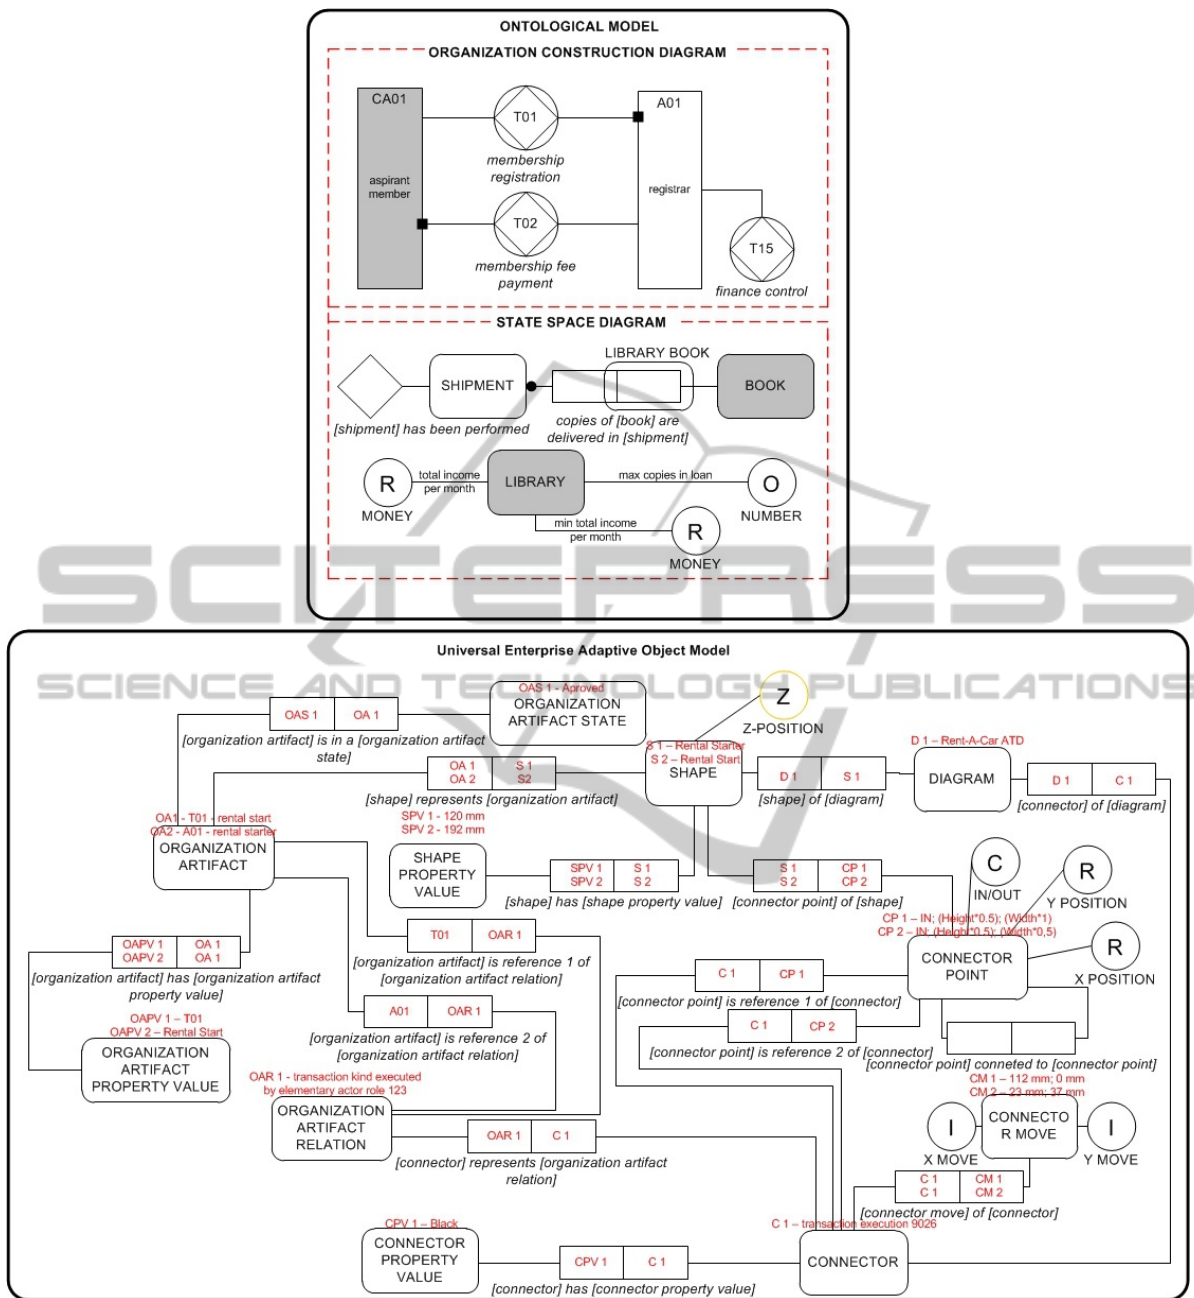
ONTOLOGICAL MODEL

ORGANIZATION CONSTRUCTION DIAGRAM

CA01

aspirant member

T01

membership registration

T02

membership fee payment

A01

registrar

T15

finance control

STATE SPACE DIAGRAM

SHIPMENT

LIBRARY BOOK

BOOK

[shipment] has been performed

copies of [book] are delivered in [shipment]

R

MONEY

total income per month

LIBRARY

max copies in loan

O

NUMBER

min total income per month

R

MONEY

SCITEPRESS

SCIENCE AND TECHNOLOGY PUBLICATIONS

Universal Enterprise Adaptive Object Model

OAS 1 | OA 1

[organization artifact] is in a [organization artifact state]

OAS 1 - Aproved

ORGANIZATION ARTIFACT STATE

Z

Z-POSITION

OA 1 OA 2 | S 1 S2

[shape] represents [organization artifact]

S 1 – Rental Starter
S 2 – Rental Start

SHAPE

D 1 | S 1

[shape] of [diagram]

D 1 – Rent-A-Car ATD

DIAGRAM

D 1 | C 1

[connector] of [diagram]

OA1 - T01 - rental start
OA2 - A01 - rental starter

ORGANIZATION ARTIFACT

SPV 1 - 120 mm
SPV 2 - 192 mm

SHAPE PROPERTY VALUE

SPV 1 SPV 2 | S 1 S 2

[shape] has [shape property value]

S 1 S 2 | CP 1 CP 2

[connector point] of [shape]

C

IN/OUT

R

Y POSITION

CP 1 – IN; (Height*0.5); (Width*1)
CP 2 – IN; (Height*0.5); (Width*0,5)

OAPV 1 OAPV 2 | OA 1 OA 1

[organization artifact] has [organization artifact property value]

T01 | OAR 1

[organization artifact] is reference 1 of [organization artifact relation]

CONNECTOR POINT

R

X POSITION

C 1 | CP 1

[connector point] is reference 1 of [connector]

OAPV 1 – T01
OAPV 2 – Rental Start

ORGANIZATION ARTIFACT PROPERTY VALUE

A01 | OAR 1

[organization artifact] is reference 2 of [organization artifact relation]

C 1 | CP 2

[connector point] is reference 2 of [connector]

[connector point] conneted to [connector point]

OAR 1 - transaction kind executed by elementary actor role 123

ORGANIZATION ARTIFACT RELATION

CM 1 – 112 mm; 0 mm
CM 2 – 23 mm; 37 mm

I

X MOVE

CONNECTOR MOVE

I

Y MOVE

OAR 1 | C 1

[connector] represents [organization artifact relation]

C 1 C 1 | CM 1 CM 2

[connector move] of [connector]

C 1 – transaction execution 9026

CPV 1 – Black

CONNECTOR PROPERTY VALUE

CPV 1 | C 1

[connector] has [connector property value]

CONNECTOR